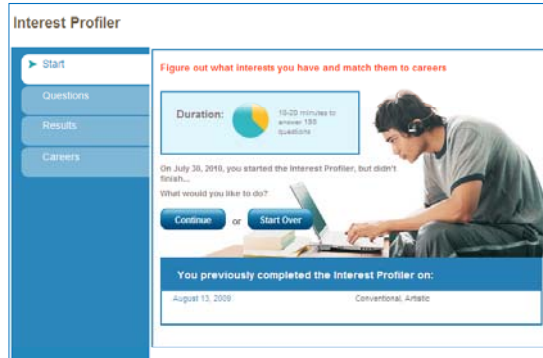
Interest Profiler

Start

Questions

Results

Careers

Figure out what interests you have and match them to careers

Duration: 10-20 minutes to answer 180 questions

On July 30, 2010, you started the Interest Profiler, but didn't finish...

What would you like to do?

Continue or Start Over

You previously completed the Interest Profiler on:

August 13, 2009 Conventional, Artistic